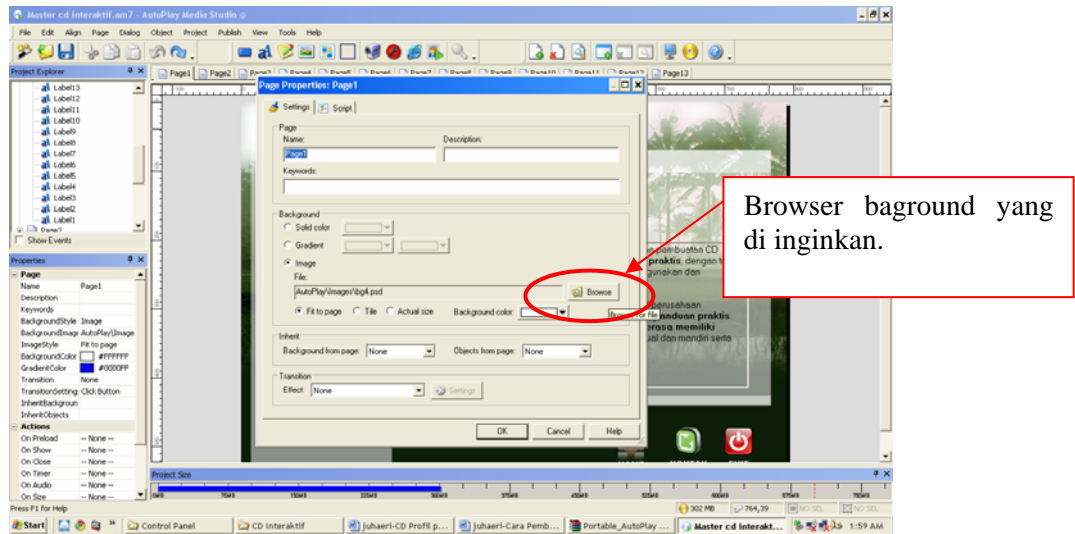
Master cd interaktif.am7 - AutoPlay Media Studio

File Edit Align Page Dialog Object Project Publish View Tools Help

Project Explorer

Label13
Label12
Label11
Label10
Label9
Label8
Label7
Label6
Label5
Label4
Label3
Label2
Label1
Page2

Show Events

Properties

| Page | |
|---|---|
| Name | Page1 |
| Description | |
| Keywords | |
| BackgroundStyle | Image |
| BackgroundImage | AutoPlay\Image |
| ImageStyle | Fit to page |
| BackgroundColor | #FFFFFF |
| GradientColor | #0000FF |
| Transition | None |
| TransitionSetting | Click Button |
| InheritBackgroun | |
| InheritObjects | |
| Actions | |
| On Preload | -- None -- |
| On Show | -- None -- |
| On Close | -- None -- |
| On Timer | -- None -- |
| On Audio | -- None -- |
| On Size | -- None -- |

Page1 Page2 Page3 Page4 Page5 Page6 Page7 Page8 Page9 Page10 Page11 Page12 Page13

Page Properties: Page1

Settings Script

Page
Name:
Page1
Description:
Keywords:

Background
Solid color
Gradient
Image
File:
AutoPlay\Images\bg4.psd
Browse
Fit to page Tile Actual size Background color:
Browse for file

Inherit
Background from page: None Objects from page: None

Transition
Effect: None Settings

OK Cancel Help

Browser baground yang di inginkan.

pembuatan CD
praktis, dengan t
gunakan dan

erusahaan
anduan praktis.
erasa memiliki
ual dan mandiri serta

Project Size

Press F1 for Help

302 MB 764,39 NO SEL NO SEL

Start Control Panel CD Interaktif juhaeri-CD Profil p... juhaeri-Cara Pemb... Portable_AutoPlay ... Master cd interakt... 1:59 AM